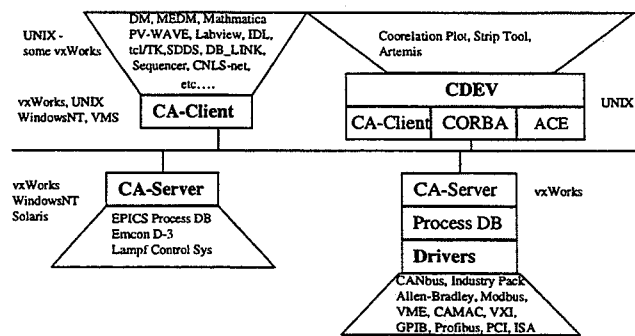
UNIX - some vxWorks

DM, MEDM, Mathmatica PV-WAVE, Labview, IDL, tcl/TK,SDDS, DB_LINK, Sequencer, CNLS-net, etc.....

vxWorks, UNIX WindowsNT, VMS

CA-Client

Coorelation Plot, Strip Tool, Artemis

CDEV

UNIX

CA-Client

CORBA

ACE

vxWorks WindowsNT Solaris

CA-Server

EPICS Process DB Emcon D-3 Lampf Control Sys

CA-Server

vxWorks

Process DB

Drivers

CANbus, Industry Pack Allen-Bradley, Modbus, VME, CAMAC, VXI, GPIB, Profibus, PCI, ISA